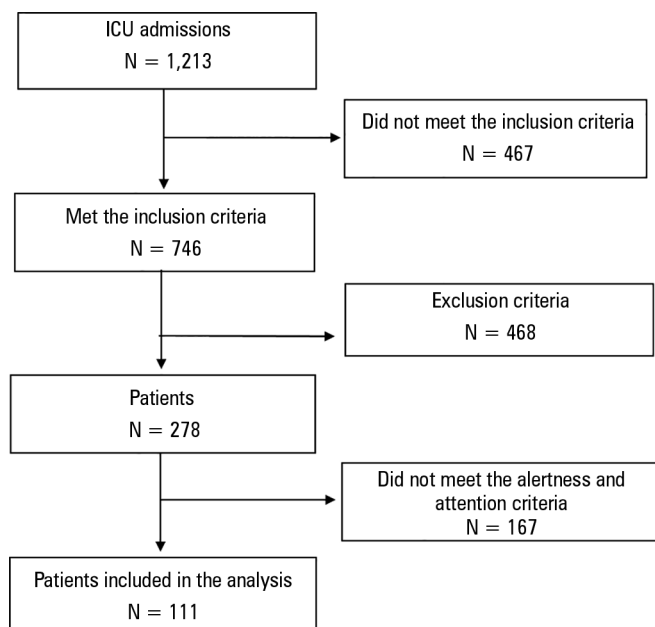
ICU admissions
N = 1,213

Did not meet the inclusion criteria
N = 467

Met the inclusion criteria
N = 746

Exclusion criteria
N = 468

Patients
N = 278

Did not meet the alertness and attention criteria
N = 167

Patients included in the analysis
N = 111